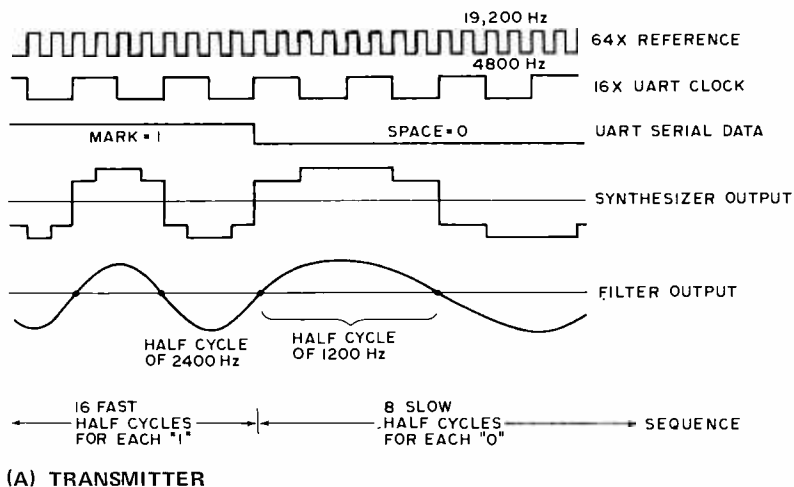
19,200 Hz
64X REFERENCE
4800 Hz
16X UART CLOCK
MARK = 1
SPACE = 0
UART SERIAL DATA
SYNTHESIZER OUTPUT
FILTER OUTPUT
HALF CYCLE OF 2400 Hz
HALF CYCLE OF 1200 Hz
16 FAST HALF CYCLES FOR EACH "1"
8 SLOW HALF CYCLES FOR EACH "0"
SEQUENCE

(A) TRANSMITTER